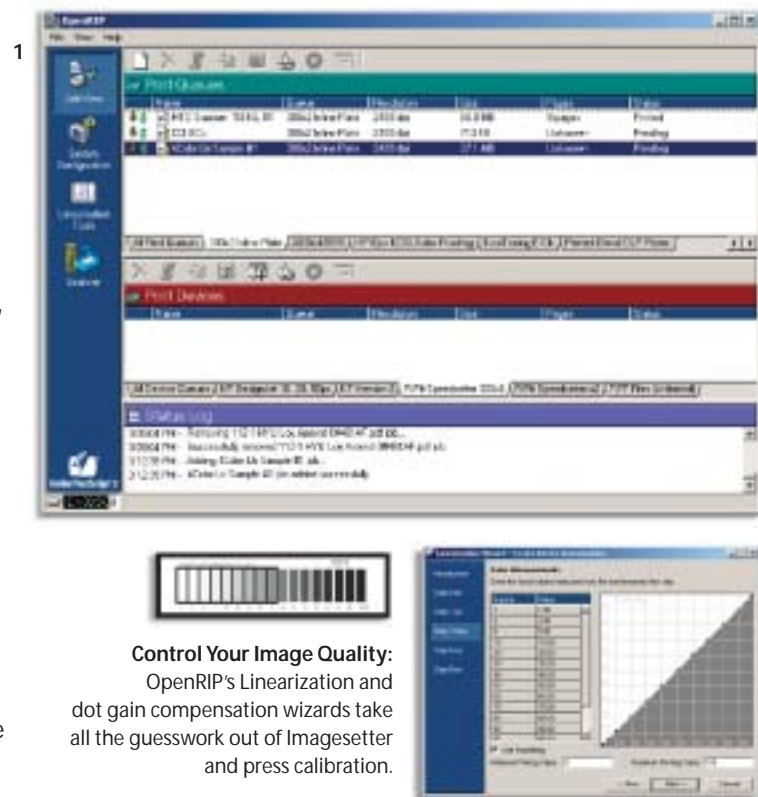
1

OpenRIP

File View Help

Print Queues

Print Devices

Status Log

Control Your Image Quality:
OpenRIP's Linearization and dot gain compensation wizards take all the guesswork out of Imagesetter and press calibration.